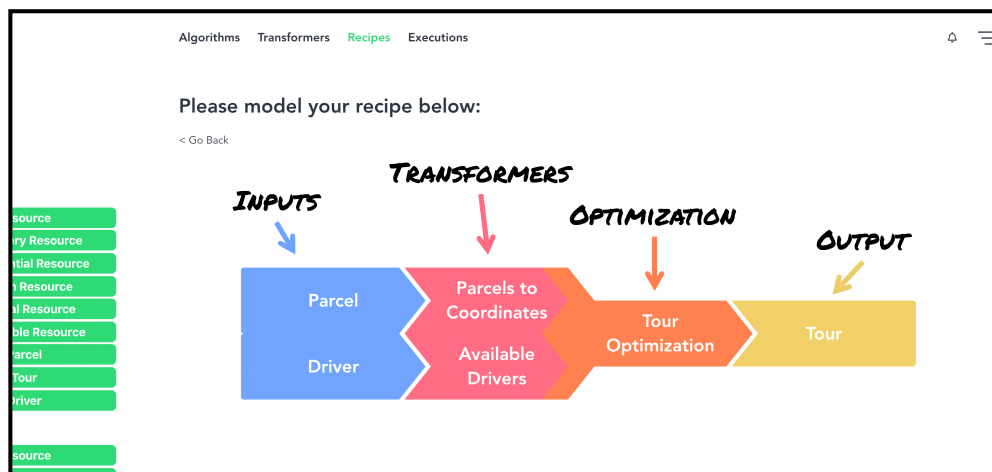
Algorithms Transformers Recipes Executions

Please model your recipe below:

< Go Back

source
ery Resource
ntial Resource
n Resource
al Resource
ble Resource
Parcel
Tour
Driver

source

Inputs

Transformers

Optimization

Output

Parcel

Driver

Parcels to Coordinates

Available Drivers

Tour Optimization

Tour